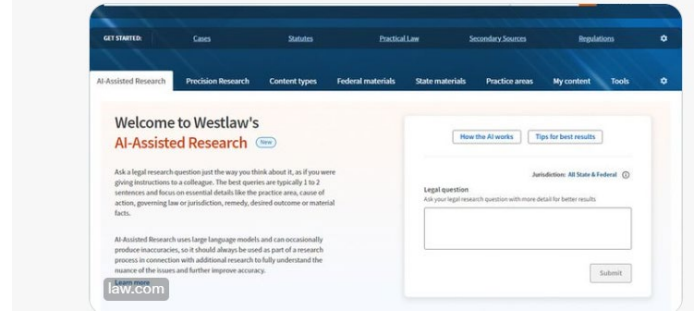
GET STARTED: Cases Statutes Practical Law Secondary Sources Regulations

AI-Assisted Research Precision Research Content types Federal materials State materials Practice areas My content Tools

Welcome to Westlaw's
AI-Assisted Research New

Ask a legal research question just the way you think about it, as if you were giving instructions to a colleague. The best queries are typically 1 to 2 sentences and focus on essential details like the practice area, cause of action, governing law or jurisdiction, remedy, desired outcome or material facts.

AI-Assisted Research uses large language models and can occasionally produce inaccuracies, so it should always be used as part of a research process in connection with additional research to fully understand the nuance of the issues and further improve accuracy.

Learn more

law.com

How the AI works Tips for best results

Jurisdiction: All State & Federal

Legal question
Ask your legal research question with more detail for better results

Submit